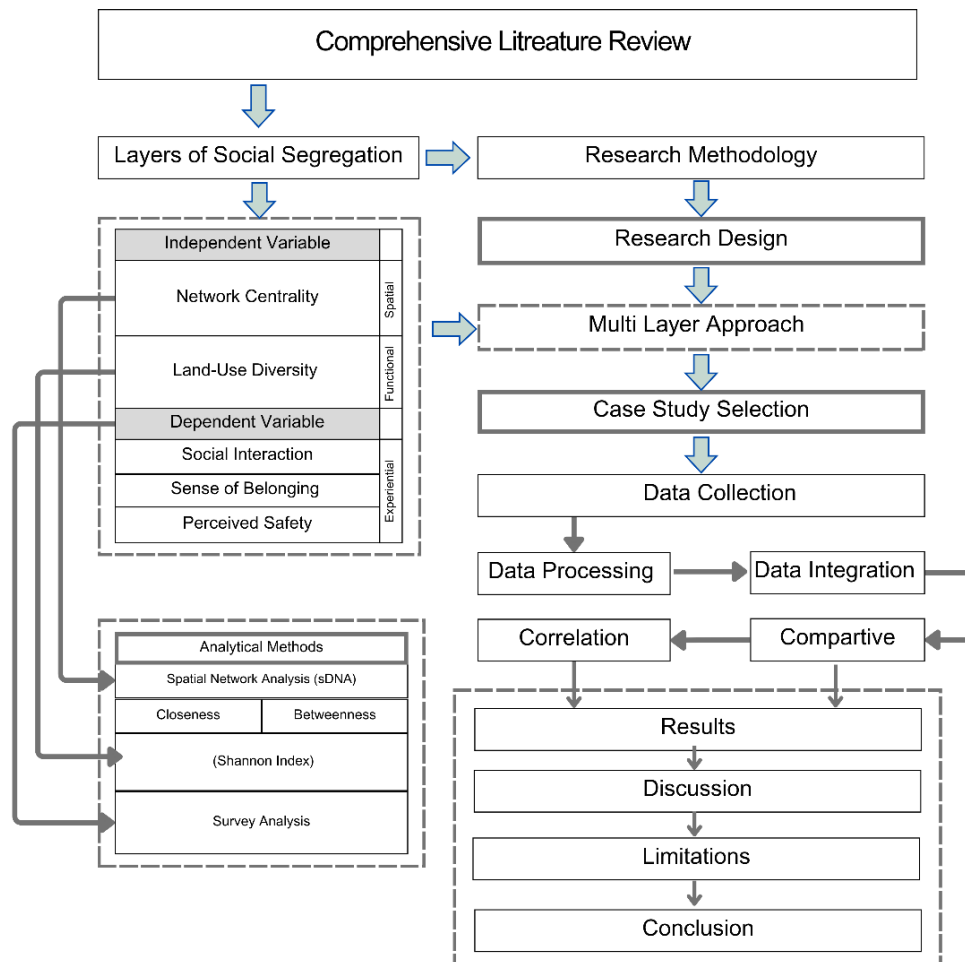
Comprehensive Litreature Review

Layers of Social Segregation

Research Methodology

| Independent Variable | |
|---|---|
| Network Centrality | Spatial |
| Land-Use Diversity | Functional |
| Dependent Variable | |
| Social Interaction | Experiential |
| Sense of Belonging | |
| Perceived Safety | |

Research Design

Multi Layer Approach

Case Study Selection

Data Collection

Data Processing

Data Integration

| Analytical Methods | |
|---|---|
| Spatial Network Analysis (sDNA) | |
| Closeness | Betweenness |
| (Shannon Index) | |
| Survey Analysis | |

Correlation

Compartive

Results

Discussion

Limitations

Conclusion